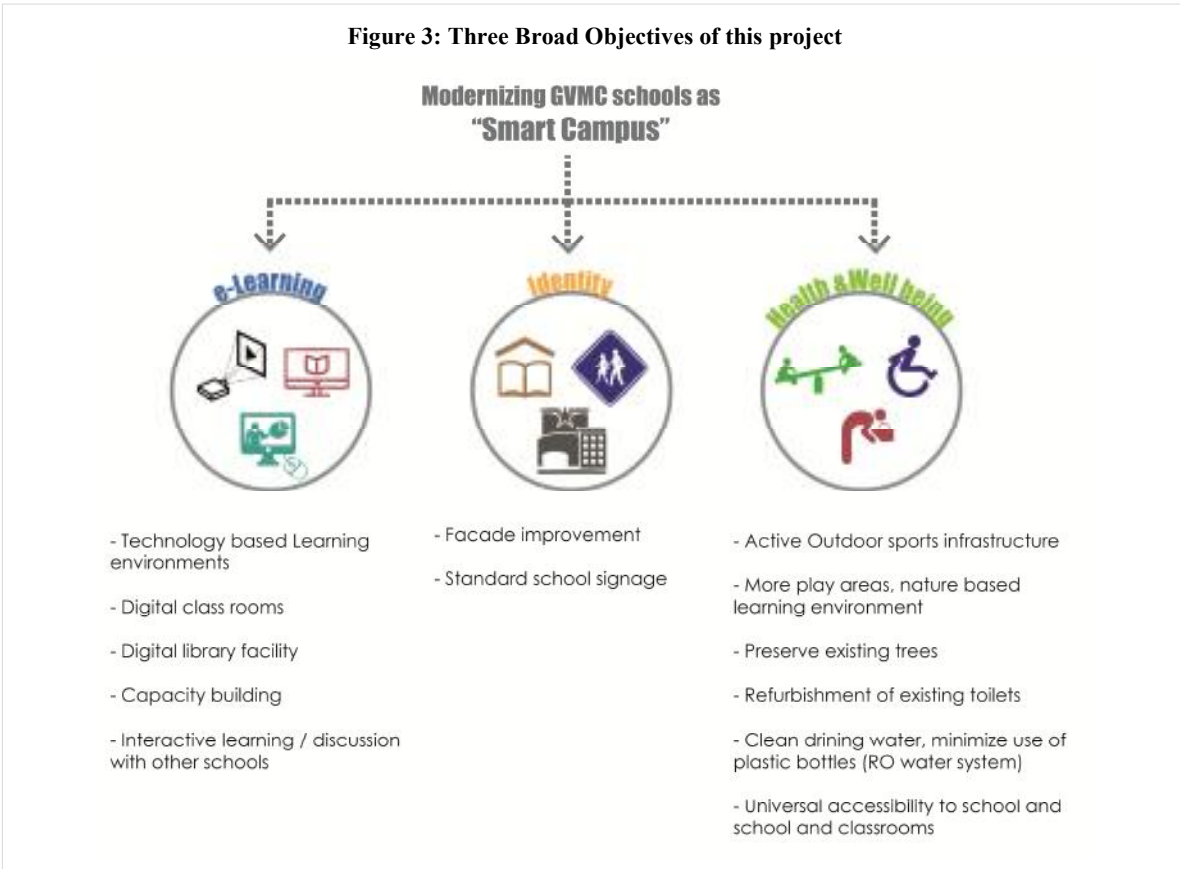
Figure 3: Three Broad Objectives of this project

Modernizing GVMC schools as "Smart Campus"

e-Learning

Identity

Health & Well being

- Technology based Learning environments

- Digital class rooms

- Digital library facility

- Capacity building

- Interactive learning / discussion with other schools

- Facade improvement

- Standard school signage

- Active Outdoor sports infrastructure

- More play areas, nature based learning environment

- Preserve existing trees

- Refurbishment of existing toilets

- Clean drining water, minimize use of plastic bottles (RO water system)

- Universal accessibility to school and school and classrooms